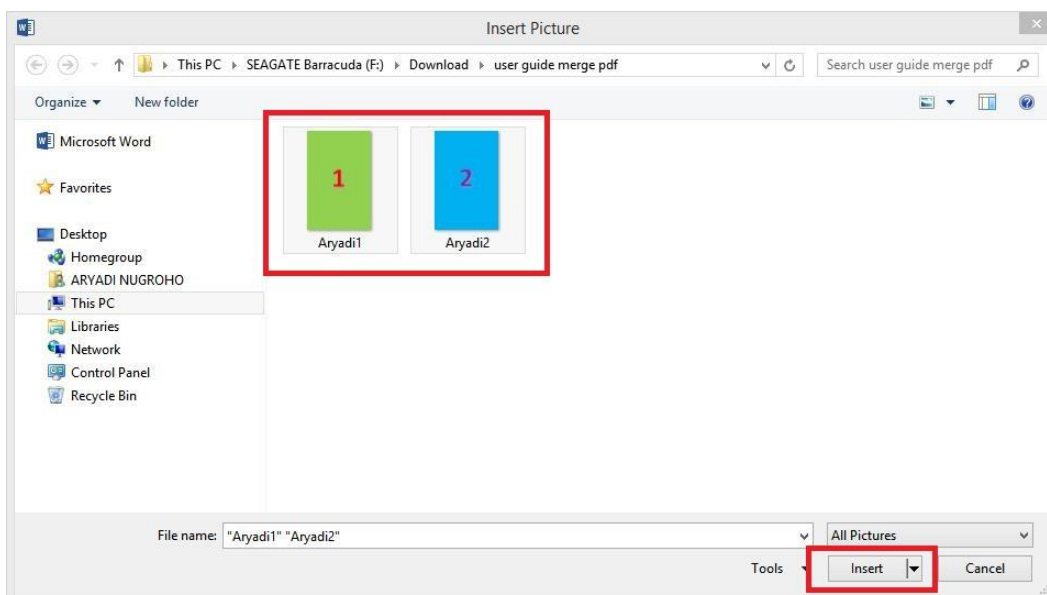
Insert Picture

This PC ▸ SEAGATE Barracuda (F:) ▸ Download ▸ user guide merge pdf

Search user guide merge pdf

Organize ▾ New folder

Microsoft Word

Favorites

Desktop
Homegroup
ARYADI NUGROHO
This PC
Libraries
Network
Control Panel
Recycle Bin

1
Aryadi1

2
Aryadi2

File name: "Aryadi1" "Aryadi2"

All Pictures

Tools

Insert

Cancel